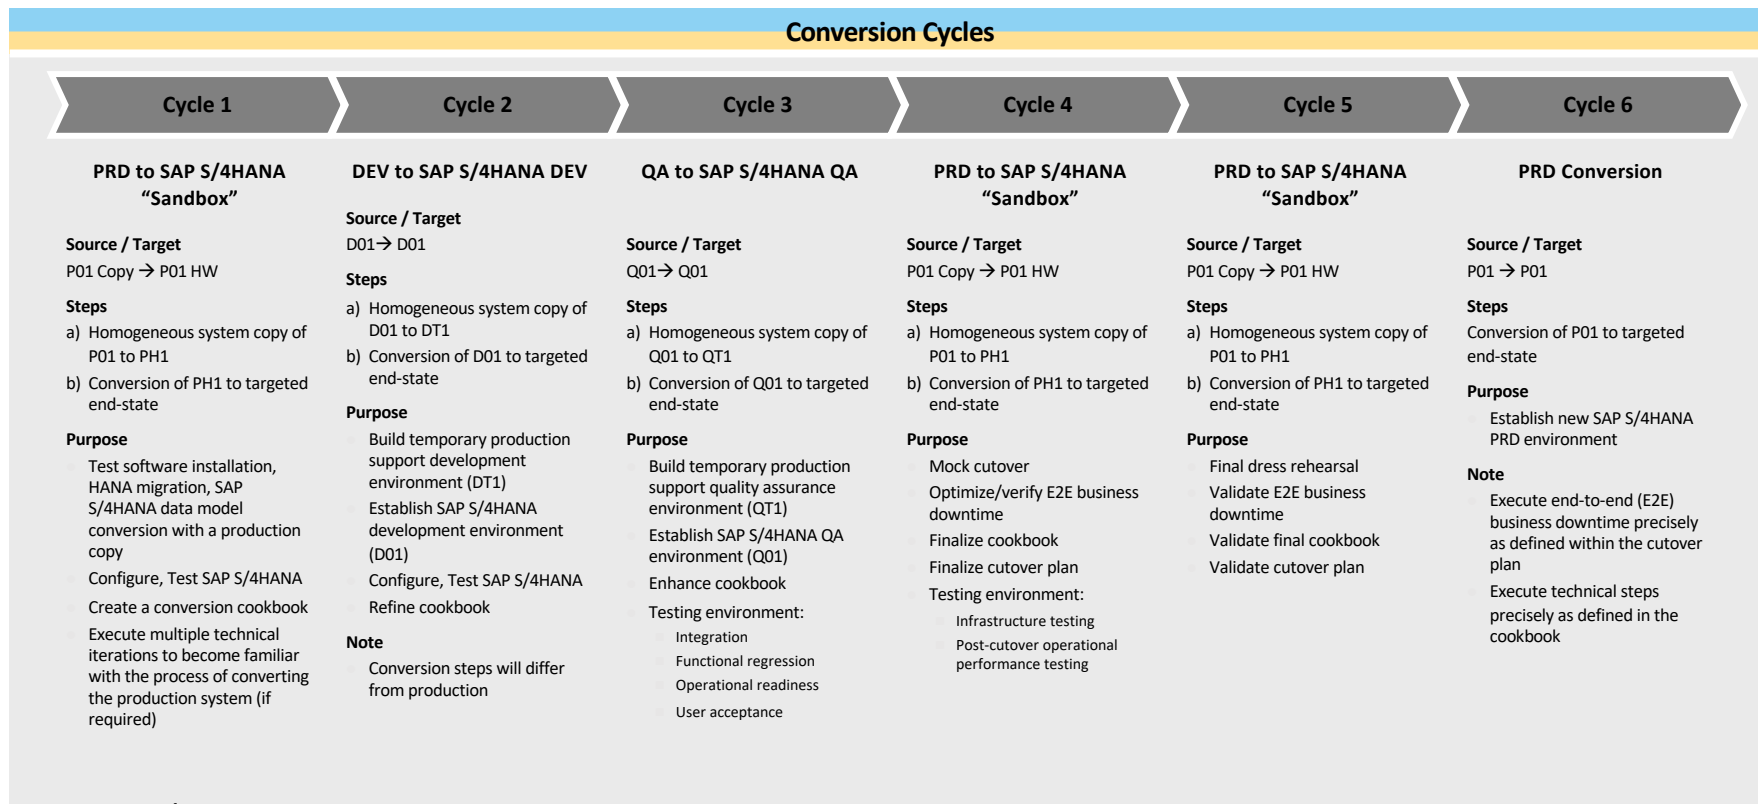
Conversion Cycles

Cycle 1

PRD to SAP S/4HANA "Sandbox"

Source / Target
P01 Copy → P01 HW

Steps
a) Homogeneous system copy of P01 to PH1
b) Conversion of PH1 to targeted end-state

Purpose
Test software installation, HANA migration, SAP S/4HANA data model conversion with a production copy
Configure, Test SAP S/4HANA
Create a conversion cookbook
Execute multiple technical iterations to become familiar with the process of converting the production system (if required)

Cycle 2

DEV to SAP S/4HANA DEV

Source / Target
D01→ D01

Steps
a) Homogeneous system copy of D01 to DT1
b) Conversion of D01 to targeted end-state

Purpose
Build temporary production support development environment (DT1)
Establish SAP S/4HANA development environment (D01)
Configure, Test SAP S/4HANA
Refine cookbook

Note
Conversion steps will differ from production

Cycle 3

QA to SAP S/4HANA QA

Source / Target
Q01→ Q01

Steps
a) Homogeneous system copy of Q01 to QT1
b) Conversion of Q01 to targeted end-state

Purpose
Build temporary production support quality assurance environment (QT1)
Establish SAP S/4HANA QA environment (Q01)
Enhance cookbook
Testing environment:
Integration
Functional regression
Operational readiness
User acceptance

Cycle 4

PRD to SAP S/4HANA "Sandbox"

Source / Target
P01 Copy → P01 HW

Steps
a) Homogeneous system copy of P01 to PH1
b) Conversion of PH1 to targeted end-state

Purpose
Mock cutover
Optimize/verify E2E business downtime
Finalize cookbook
Finalize cutover plan
Testing environment:
Infrastructure testing
Post-cutover operational performance testing

Cycle 5

PRD to SAP S/4HANA "Sandbox"

Source / Target
P01 Copy → P01 HW

Steps
a) Homogeneous system copy of P01 to PH1
b) Conversion of PH1 to targeted end-state

Purpose
Final dress rehearsal
Validate E2E business downtime
Validate final cookbook
Validate cutover plan

Cycle 6

PRD Conversion

Source / Target
P01 → P01

Steps
Conversion of P01 to targeted end-state

Purpose
Establish new SAP S/4HANA PRD environment

Note
Execute end-to-end (E2E) business downtime precisely as defined within the cutover plan
Execute technical steps precisely as defined in the cookbook